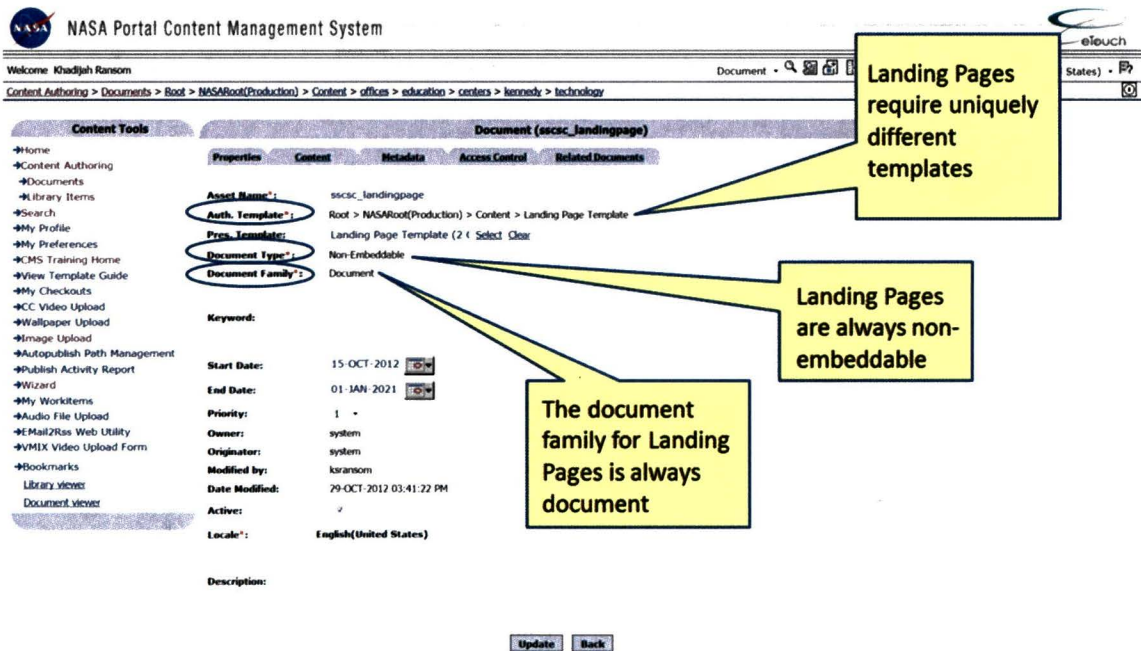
NASA Portal Content Management System

eTouch

Welcome Khadijah Ransom

Document

States)

Content Authoring > Documents > Root > NASARoot(Production) > Content > offices > education > centers > kennedy > technology

Content Tools

Home
Content Authoring
Documents
Library Items
Search
My Profile
My Preferences
CMS Training Home
View Template Guide
My Checkouts
CC Video Upload
Wallpaper Upload
Image Upload
Autopublish Path Management
Publish Activity Report
Wizard
My Workitems
Audio File Upload
EMail2Rss Web Utility
VMIX Video Upload Form
Bookmarks
Library viewer
Document viewer

Document (sscsc_landingpage)

Properties | Content | Metadata | Access Control | Related Documents

| | |
|---|---|
| Asset Name*: | sscsc_landingpage |
| Auth. Template*: | Root > NASARoot(Production) > Content > Landing Page Template |
| Pres. Template: | Landing Page Template (2 ( Select Clear |
| Document Type*: | Non-Embeddable |
| Document Family*: | Document |
| Keyword: | |
| Start Date: | 15-OCT-2012 |
| End Date: | 01-JAN-2021 |
| Priority: | 1 |
| Owner: | system |
| Originator: | system |
| Modified by: | ksransom |
| Date Modified: | 29-OCT-2012 03:41:22 PM |
| Active: | ✓ |
| Locale*: | English(United States) |
| Description: | |

Update Back

Landing Pages require uniquely different templates

Landing Pages are always non-embeddable

The document family for Landing Pages is always document